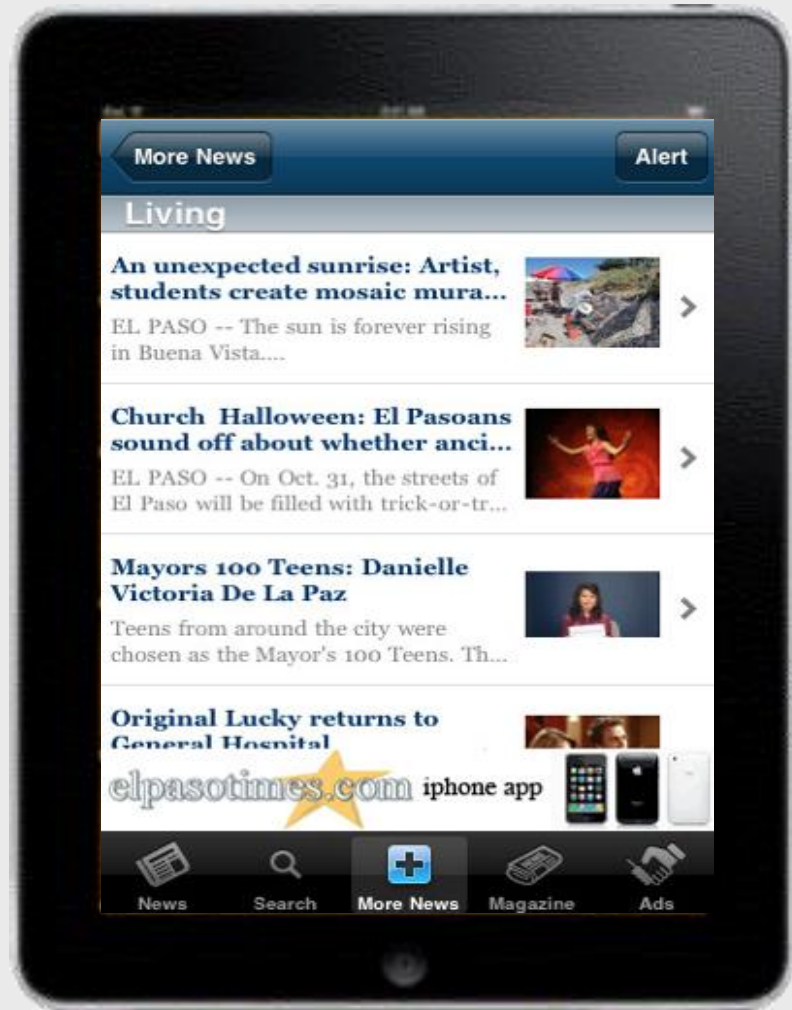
More News

Alert

Living

An unexpected sunrise: Artist, students create mosaic mura...

EL PASO -- The sun is forever rising in Buena Vista....

Church Halloween: El Pasoans sound off about whether anci...

EL PASO -- On Oct. 31, the streets of El Paso will be filled with trick-or-tr...

Mayors 100 Teens: Danielle Victoria De La Paz

Teens from around the city were chosen as the Mayor's 100 Teens. Th...

Original Lucky returns to General Hospital

elpasotimes.com iphone app

News

Search

More News

Magazine

Ads